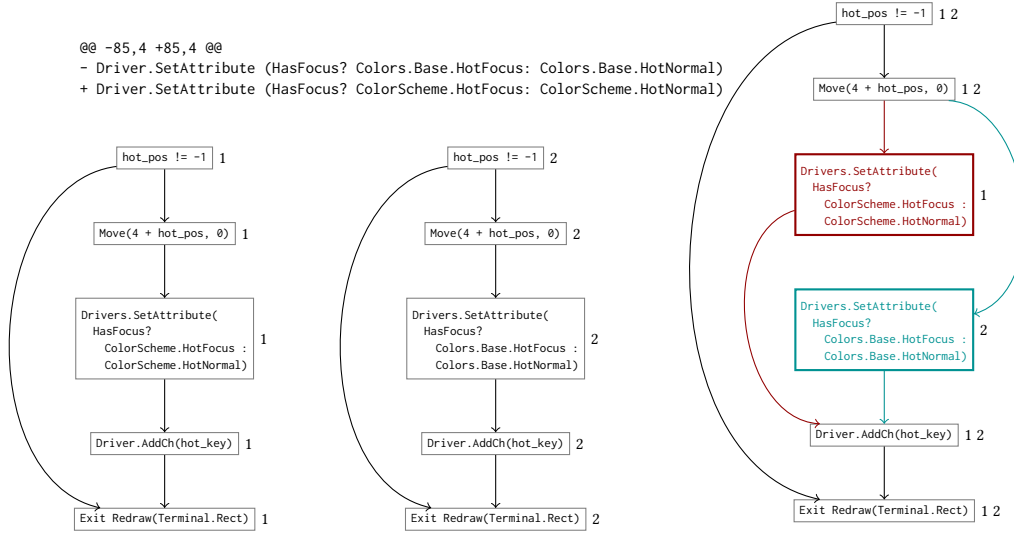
@@ -85,4 +85,4 @@
- Driver.SetAttribute (HasFocus? Colors.Base.HotFocus: Colors.Base.HotNormal)
+ Driver.SetAttribute (HasFocus? ColorScheme.HotFocus: ColorScheme.HotNormal)

hot_pos != -1 1

Move(4 + hot_pos, 0) 1

Drivers.SetAttribute( HasFocus? ColorScheme.HotFocus : ColorScheme.HotNormal) 1

Driver.AddCh(hot_key) 1

Exit Redraw(Terminal.Rect) 1

hot_pos != -1 2

Move(4 + hot_pos, 0) 2

Drivers.SetAttribute( HasFocus? Colors.Base.HotFocus : Colors.Base.HotNormal) 2

Driver.AddCh(hot_key) 2

Exit Redraw(Terminal.Rect) 2

hot_pos != -1 1 2

Move(4 + hot_pos, 0) 1 2

Drivers.SetAttribute( HasFocus? ColorScheme.HotFocus : ColorScheme.HotNormal) 1

Drivers.SetAttribute( HasFocus? Colors.Base.HotFocus : Colors.Base.HotNormal) 2

Driver.AddCh(hot_key) 1 2

Exit Redraw(Terminal.Rect) 1 2